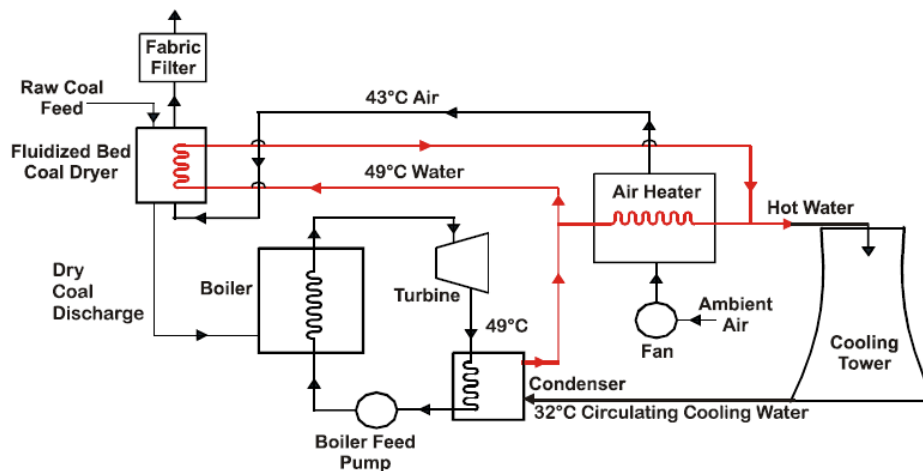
Fabric Filter

Raw Coal Feed

Fluidized Bed Coal Dryer

43°C Air

49°C Water

Air Heater

Hot Water

Dry Coal Discharge

Boiler

Turbine

49°C

Ambient Air

Fan

Cooling Tower

Condenser

32°C Circulating Cooling Water

Boiler Feed Pump